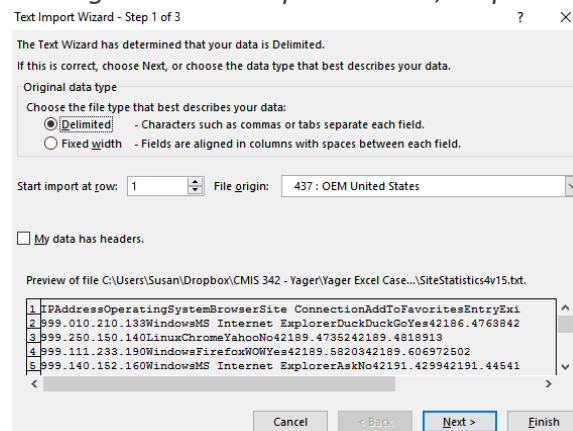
Text Import Wizard - Step 1 of 3

?

×

The Text Wizard has determined that your data is Delimited.

If this is correct, choose Next, or choose the data type that best describes your data.

Original data type

Choose the file type that best describes your data:

Delimited - Characters such as commas or tabs separate each field.

Fixed width - Fields are aligned in columns with spaces between each field.

Start import at row: 1

File origin: 437 : OEM United States

My data has headers.

Preview of file C:\Users\Susan\Dropbox\CMIS 342 - Yager\Yager Excel Case...\SiteStatistics4v15.txt.

1 IPAddressOperatingSystemBrowserSite ConnectionAddToFavoritesEntryExi
2 999.010.210.133WindowsMS Internet ExplorerDuckDuckGoYes42186.4763842
3 999.250.150.140LinuxChromeYahooNo42189.4735242189.4818913
4 999.111.233.190WindowsFirefoxWOWYes42189.5820342189.606972502
5 999.140.152.160WindowsMS Internet ExplorerAskNo42191.429942191.44541

Cancel

< Back

Next >

Finish